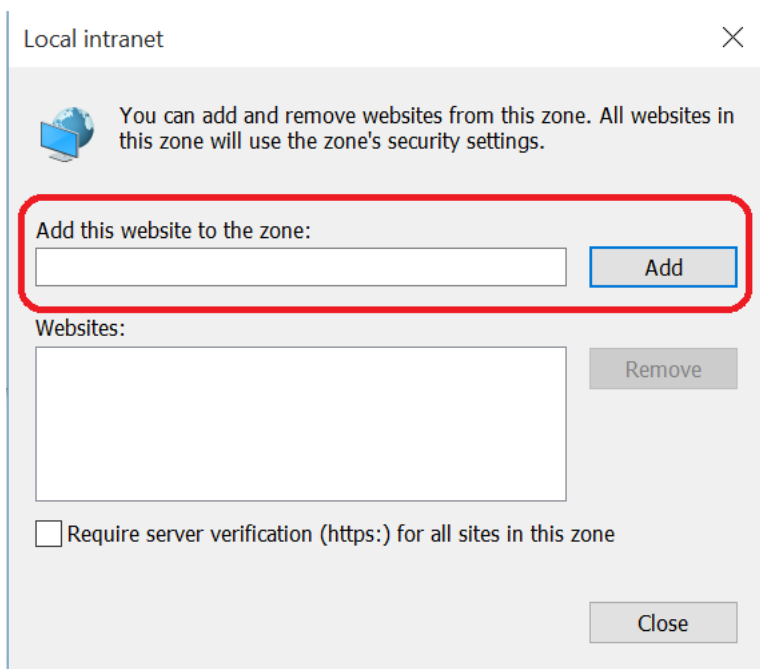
Local intranet

You can add and remove websites from this zone. All websites in this zone will use the zone's security settings.

Add this website to the zone:

Add

Websites:

Remove

Require server verification (https:) for all sites in this zone

Close